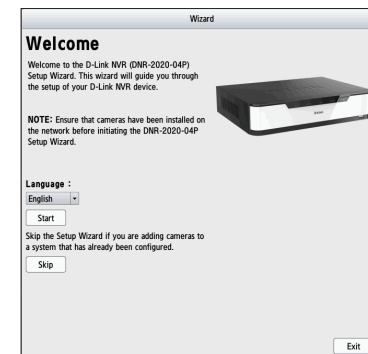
Wizard

Welcome

Welcome to the D-Link NVR (DNR-2020-04P) Setup Wizard. This wizard will guide you through the setup of your D-Link NVR device.

NOTE: Ensure that cameras have been installed on the network before initiating the DNR-2020-04P Setup Wizard.

Language :

English

Start

Skip the Setup Wizard if you are adding cameras to a system that has already been configured.

Skip

Exit